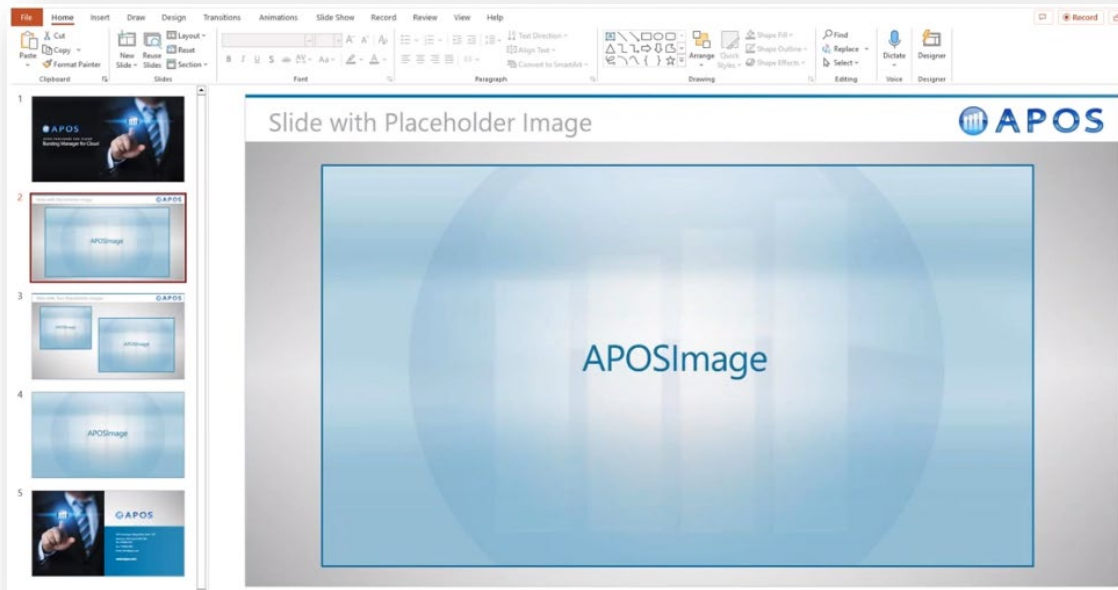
File Home Insert Draw Design Transitions Animations Slide Show Record Review View Help

Record

Paste Cut Copy Format Painter Clipboard

New Slide Reuse Slides Layout Reset Section Slides

Font

Text Direction Align Text Convert to SmartArt Paragraph

Arrange Quick Styles Shape Fill Shape Outline Shape Effects Drawing

Find Replace Select Editing

Dictate Voice

Designer Designer

1

APOS
Bursting Manager for Cloud

2

Slide with Placeholder Image APOS

APOSImage

3

Slide with Two Placeholder Images APOS

APOSImage APOSImage

4

APOSImage

5

APOS

Slide with Placeholder Image

APOS

APOSImage